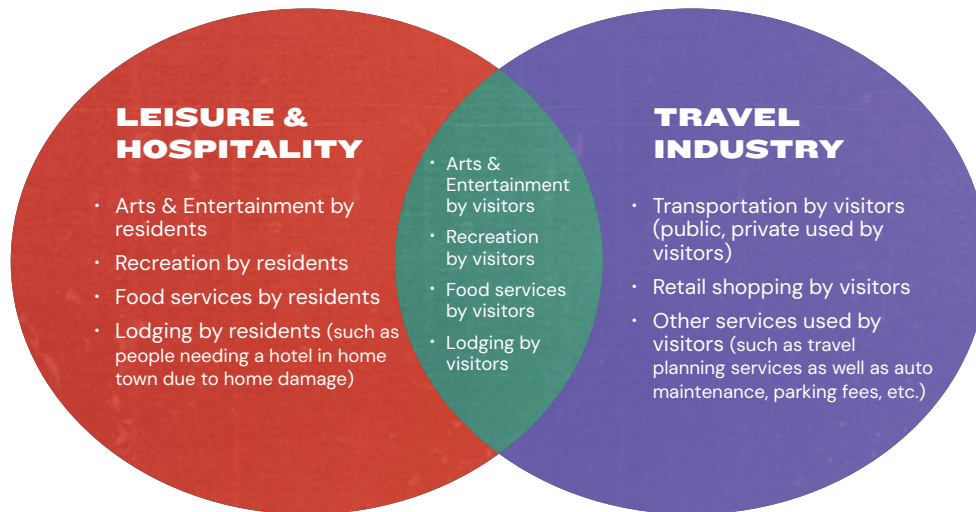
LEISURE & HOSPITALITY

- Arts & Entertainment by residents
- Recreation by residents
- Food services by residents
- Lodging by residents (such as people needing a hotel in home town due to home damage)

- Arts & Entertainment by visitors
- Recreation by visitors
- Food services by visitors
- Lodging by visitors

TRAVEL INDUSTRY

- Transportation by visitors (public, private used by visitors)
- Retail shopping by visitors
- Other services used by visitors (such as travel planning services as well as auto maintenance, parking fees, etc.)